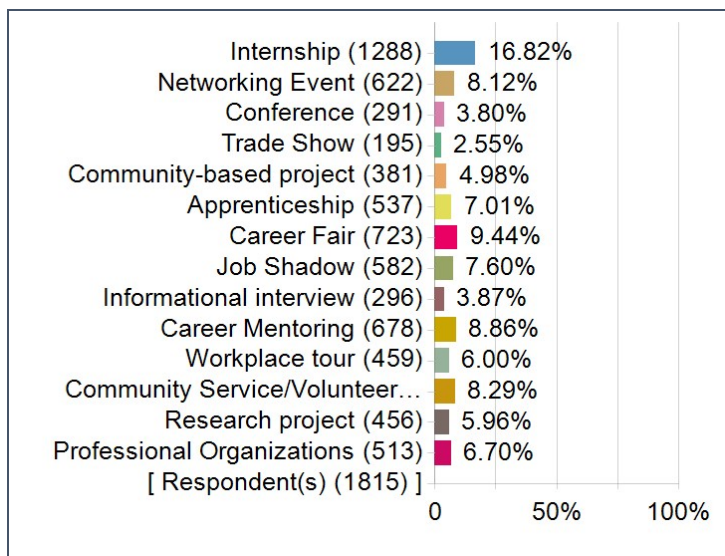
Internship (1288) 16.82%
Networking Event (622) 8.12%
Conference (291) 3.80%
Trade Show (195) 2.55%
Community-based project (381) 4.98%
Apprenticeship (537) 7.01%
Career Fair (723) 9.44%
Job Shadow (582) 7.60%
Informational interview (296) 3.87%
Career Mentoring (678) 8.86%
Workplace tour (459) 6.00%
Community Service/Volunteer... 8.29%
Research project (456) 5.96%
Professional Organizations (513) 6.70%
[ Respondent(s) (1815) ]

0 50% 100%